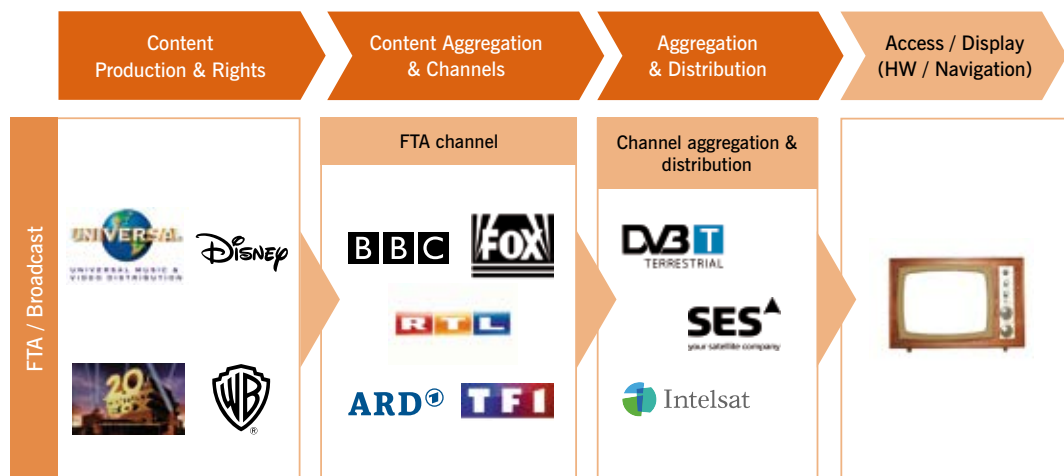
Content Production & Rights

Content Aggregation & Channels

Aggregation & Distribution

Access / Display (HW / Navigation)

FTA / Broadcast

UNIVERSAL
UNIVERSAL MUSIC & VIDEO DISTRIBUTION

Disney

20th Century Fox

WB ®

FTA channel

BBC

FOX

RTL

ARD①

TF1

Channel aggregation & distribution

DVB T
TERRESTRIAL

SES
your satellite company

Intelsat